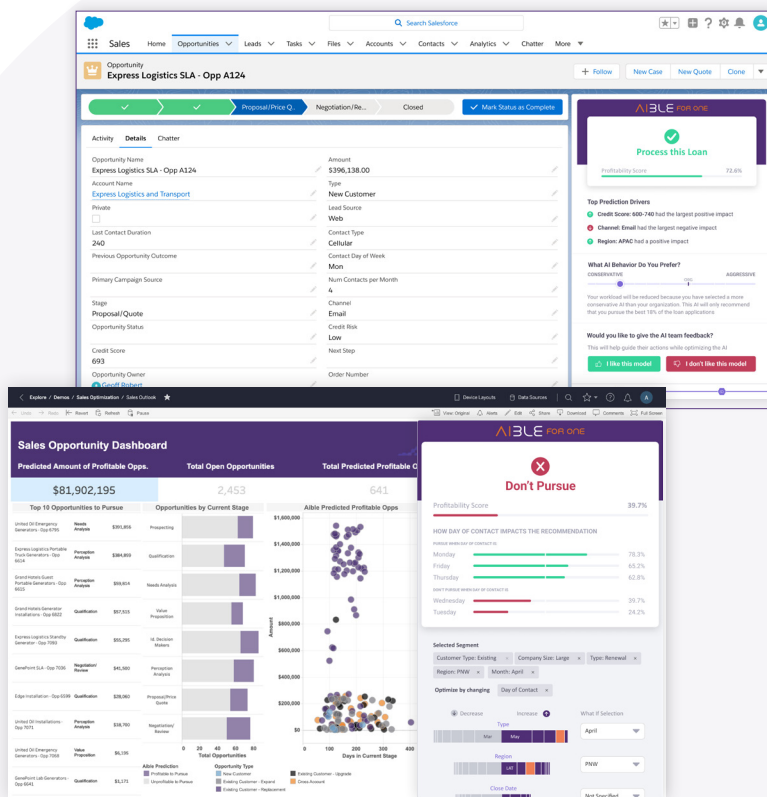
Search Salesforce

Sales Home Opportunities Leads Tasks Files Accounts Contacts Analytics Chatter More

Opportunity
Express Logistics SLA - Opp A124

+ Follow New Case New Quote Clone

Proposal/Price Q... Negotiation/Re... Closed Mark Status as Complete

Activity Details Chatter

Opportunity Name
Express Logistics SLA - Opp A124
Amount
$396,138.00
Account Name
Express Logistics and Transport
Type
New Customer
Private
Lead Source
Web
Last Contact Duration
240
Contact Type
Cellular
Previous Opportunity Outcome
Contact Day of Week
Mon
Primary Campaign Source
Num Contacts per Month
4
Stage
Proposal/Quote
Channel
Email
Opportunity Status
Credit Risk
Low
Credit Score
693
Next Step
Opportunity Owner
Geoff Robert
Order Number

AIBLE FOR ONE

Process this Loan

Profitability Score 72.6%

Top Prediction Drivers
Credit Score: 600-740 had the largest positive impact
Channel: Email had the largest negative impact
Region: APAC had a positive impact

What AI Behavior Do You Prefer?
CONSERVATIVE AGGRESSIVE
Your workload will be reduced because you have selected a more conservative AI than your organization. This will only recommend that you pursue the best 18% of the loan applications.

Would you like to give the AI team feedback?
This will help guide their actions while optimizing the AI
I like this model I don't like this model

Explore / Demos / Sales Optimization / Sales Outlook
Device Layouts Data Sources
Undo Redo Revert Refresh Pause
View: Original Alerts Edit Share Download Comments Full Screen

Sales Opportunity Dashboard

Predicted Amount of Profitable Opps. Total Open Opportunities Total Predicted Profitable O

$81,902,195 2,453 641

Top 10 Opportunities to Pursue

| | | |
|---|---|---|
| United Oil Emergency Generators - Opp 6795 | Needs Analysis | $391,856 |
| Express Logistics Portable Truck Generators - Opp 6614 | Perception Analysis | $384,859 |
| Grand Hotels Guest Portable Generators - Opp 6615 | Perception Analysis | $69,604 |
| Grand Hotels Generator Installations - Opp 6993 | Qualification | $97,533 |
| Express Logistics Standby Generator - Opp 6659 | Qualification | $55,295 |
| GenePoint SLA - Opp 7006 | Negotiation/ Review | $41,360 |
| Edge Installation - Opp 6599 | Qualification | $28,060 |
| United Oil Installations - Opp 7071 | Negotiation/ Review | $38,760 |
| United Oil Emergency Generators - Opp 6629 | Value Proposition | $6,136 |
| GenePoint Lab Generators - Opp 6641 | Qualification | $3,173 |

Opportunities by Current Stage
Prospecting
Qualification
Needs Analysis
Value Proposition
Id. Decision Makers
Perception Analysis
Proposal/Price Quote
Negotiation/ Review
0 20 40 60 80

Aible Prediction
Profitable to Pursue
Unprofitable to Pursue
Opportunity Type
New Customer
Existing Customer - Expand
Existing Customer - Replacement
Existing Customer - Upgrade
Gives Account

Aible Predicted Profitable Opps
$1,600,000
$1,400,000
$1,200,000
$1,000,000
$800,000
$600,000
$400,000
$200,000
$0
Amount
0 100 200 300 400
Days in Current Stage

AIBLE FOR ONE

Don't Pursue

Profitability Score 39.7%

HOW DAY OF CONTACT IMPACTS THE RECOMMENDATION
PURSUE WHEN DAY OF CONTACT IS
Monday 78.3%
Friday 65.2%
Thursday 62.8%
DON'T PURSUE WHEN DAY OF CONTACT IS
Wednesday 39.7%
Tuesday 24.2%

Selected Segment
Customer Type: Existing Company Size: Large Type: Renewal
Region: PNW Month: April
Optimize by changing Day of Contact

Decrease Increase What If Selection
Type
Mar May
April
Region
LAT
PNW
Close Date
Not Specified